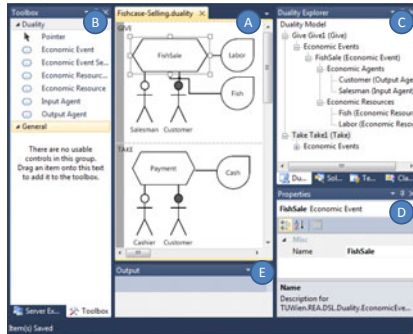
Toolbox
B
Duality
Pointer
Economic Event
Economic Event Se...
Economic Resourc...
Economic Resource
Input Agent
Output Agent
General
There are no usable controls in this group. Drag an item onto this text to add it to the toolbox.
Server Ex...
Toolbox

Fishcase-Selling.duality
A
Give
FishSale
Labor
Fish
Salesman
Customer
TAKE
Payment
Cash
Cashier
Customer

Output
E

Duality Explorer
C
Duality Model
Give Give1 (Give)
Economic Events
FishSale (Economic Event)
Economic Agents
Customer (Output Age
Salesman (Input Agent
Economic Resources
Fish (Economic Resour
Labor (Economic Resour
Take Take1 (Take)
Economic Events
Du...
Sol...
Te...
Cla...

Properties
D
FishSale Economic Event
Misc
Name
FishSale
Name
Description for TUWien.REA.DSL.Duality.EconomicEve...

Item(s) Saved